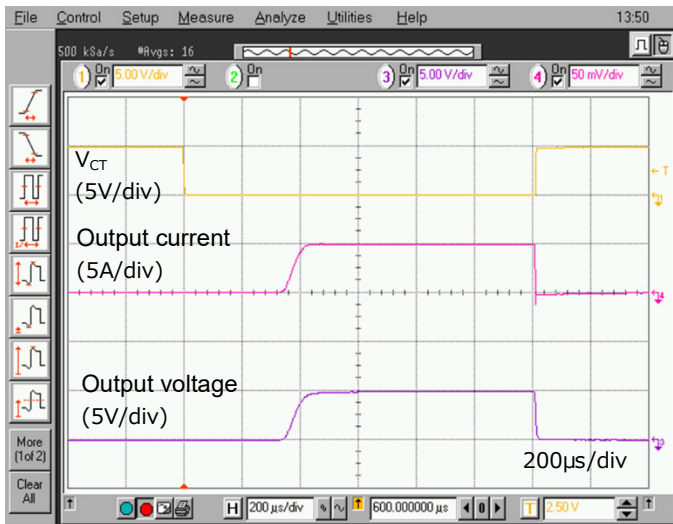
File Control Setup Measure Analyze Utilities Help 13:50

500 kSa/s #Avgs: 16

1 On 5.00 V/div 2 On 3 On 5.00 V/div 4 On 50 mV/div

$V_{CT}$
(5V/div)

Output current
(5A/div)

Output voltage
(5V/div)

200µs/div

T
1
4
3

More (1 of 2)

Clear All

H 200 µs/div 600.000000 µs T 2.50 V